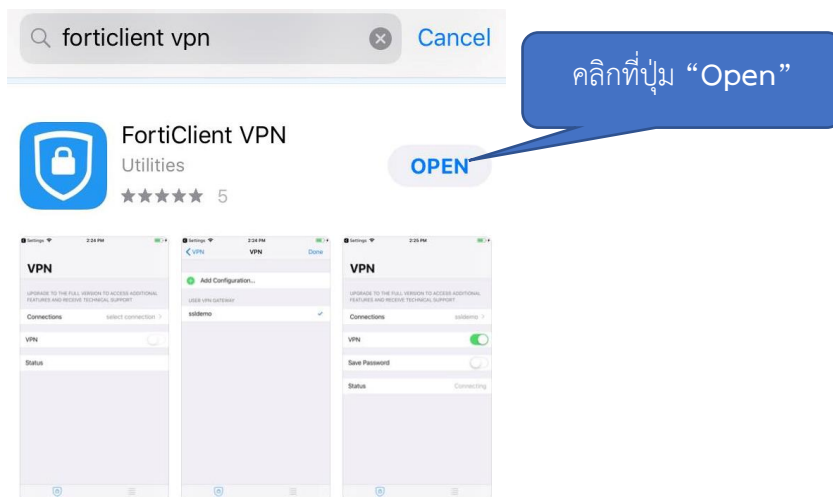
forticlient vpn

Cancel

คลิกที่ปุ่ม “Open”

FortiClient VPN

Utilities

★★★★★ 5

OPEN

Settings 2:24 PM

VPN

UPGRADE TO THE FULL VERSION TO ACCESS ADDITIONAL FEATURES AND RECEIVE TECHNICAL SUPPORT

Connections select connection >

VPN

Status

Settings 2:24 PM

< VPN VPN Done

Add Configuration...

USER VPN GATEWAY

ssldemo

Settings 2:25 PM

VPN

UPGRADE TO THE FULL VERSION TO ACCESS ADDITIONAL FEATURES AND RECEIVE TECHNICAL SUPPORT

Connections ssldemo >

VPN

Save Password

Status Connecting